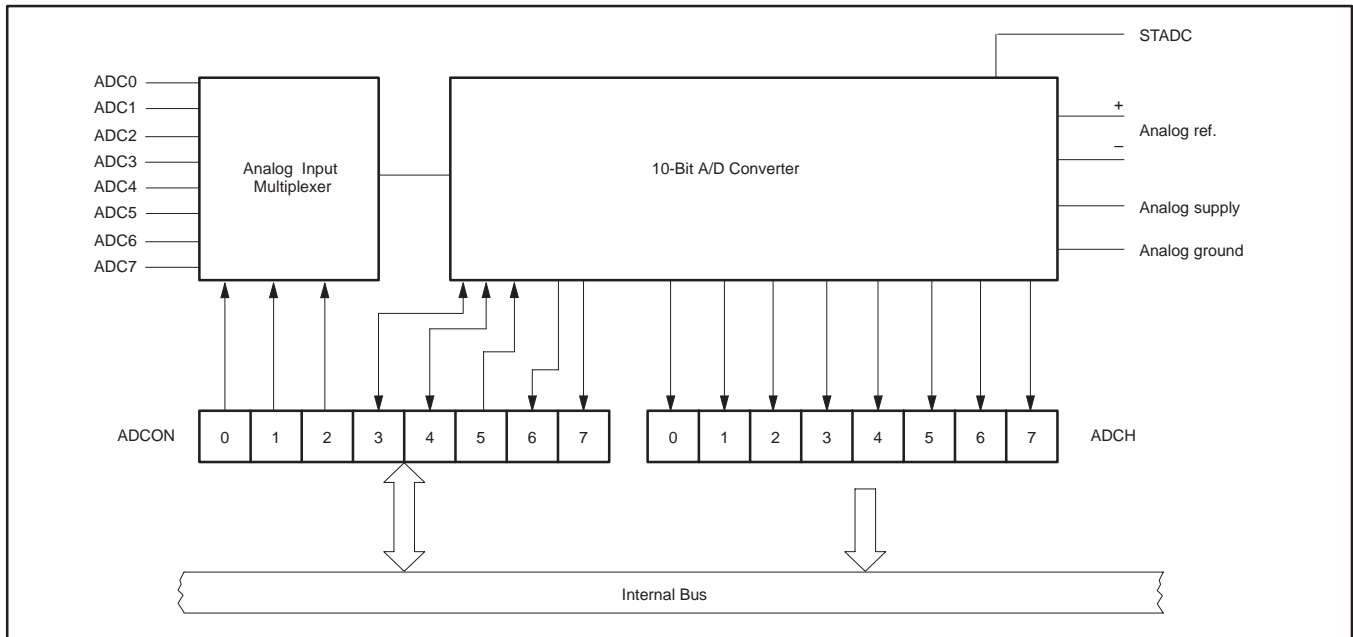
STADC

ADC0
ADC1
ADC2
ADC3
ADC4
ADC5
ADC6
ADC7

Analog Input Multiplexer

10-Bit A/D Converter

+
Analog ref.
–

Analog supply

Analog ground

ADCON

| 0 | 1 | 2 | 3 | 4 | 5 | 6 | 7 |
|---|---|---|---|---|---|---|---|

| 0 | 1 | 2 | 3 | 4 | 5 | 6 | 7 |
|---|---|---|---|---|---|---|---|

ADCH

Internal Bus